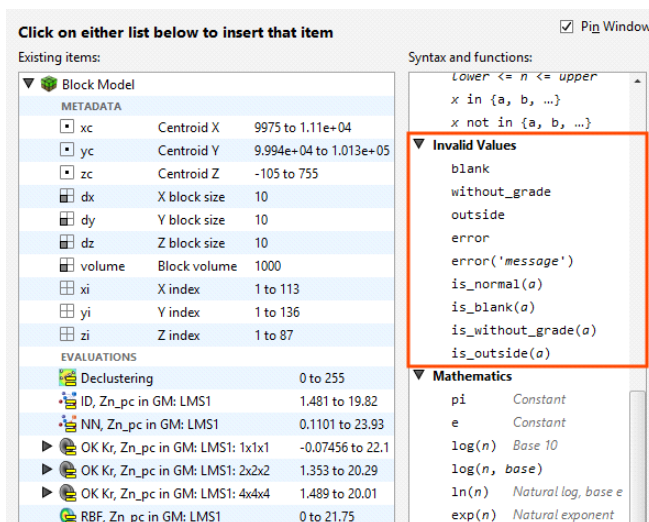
Click on either list below to insert that item

Pin Window

Existing items:

Syntax and functions:

Block Model
METADATA

| | | |
|---|---|---|
| xc | Centroid X | 9975 to 1.11e+04 |
| yc | Centroid Y | 9.994e+04 to 1.013e+05 |
| zc | Centroid Z | -105 to 755 |
| dx | X block size | 10 |
| dy | Y block size | 10 |
| dz | Z block size | 10 |
| volume | Block volume | 1000 |
| xi | X index | 1 to 113 |
| yi | Y index | 1 to 136 |
| zi | Z index | 1 to 87 |

EVALUATIONS

| | |
|---|---|
| Declustering | 0 to 255 |
| ID, Zn_pc in GM: LMS1 | 1.481 to 19.82 |
| NN, Zn_pc in GM: LMS1 | 0.1101 to 23.93 |
| OK Kr, Zn_pc in GM: LMS1: 1x1x1 | -0.07456 to 22.1 |
| OK Kr, Zn_pc in GM: LMS1: 2x2x2 | 1.353 to 20.29 |
| OK Kr, Zn_pc in GM: LMS1: 4x4x4 | 1.489 to 20.01 |
| RBF, Zn_pc in GM: LMS1 | 0 to 21.75 |

lower <= n <= upper
x in {a, b, …}
x not in {a, b, …}

Invalid Values
blank
without_grade
outside
error
error('message')
is_normal(a)
is_blank(a)
is_without_grade(a)
is_outside(a)

Mathematics
pi Constant
e Constant
log(n) Base 10
log(n, base)
ln(n) Natural log, base e
exp(n) Natural exponent